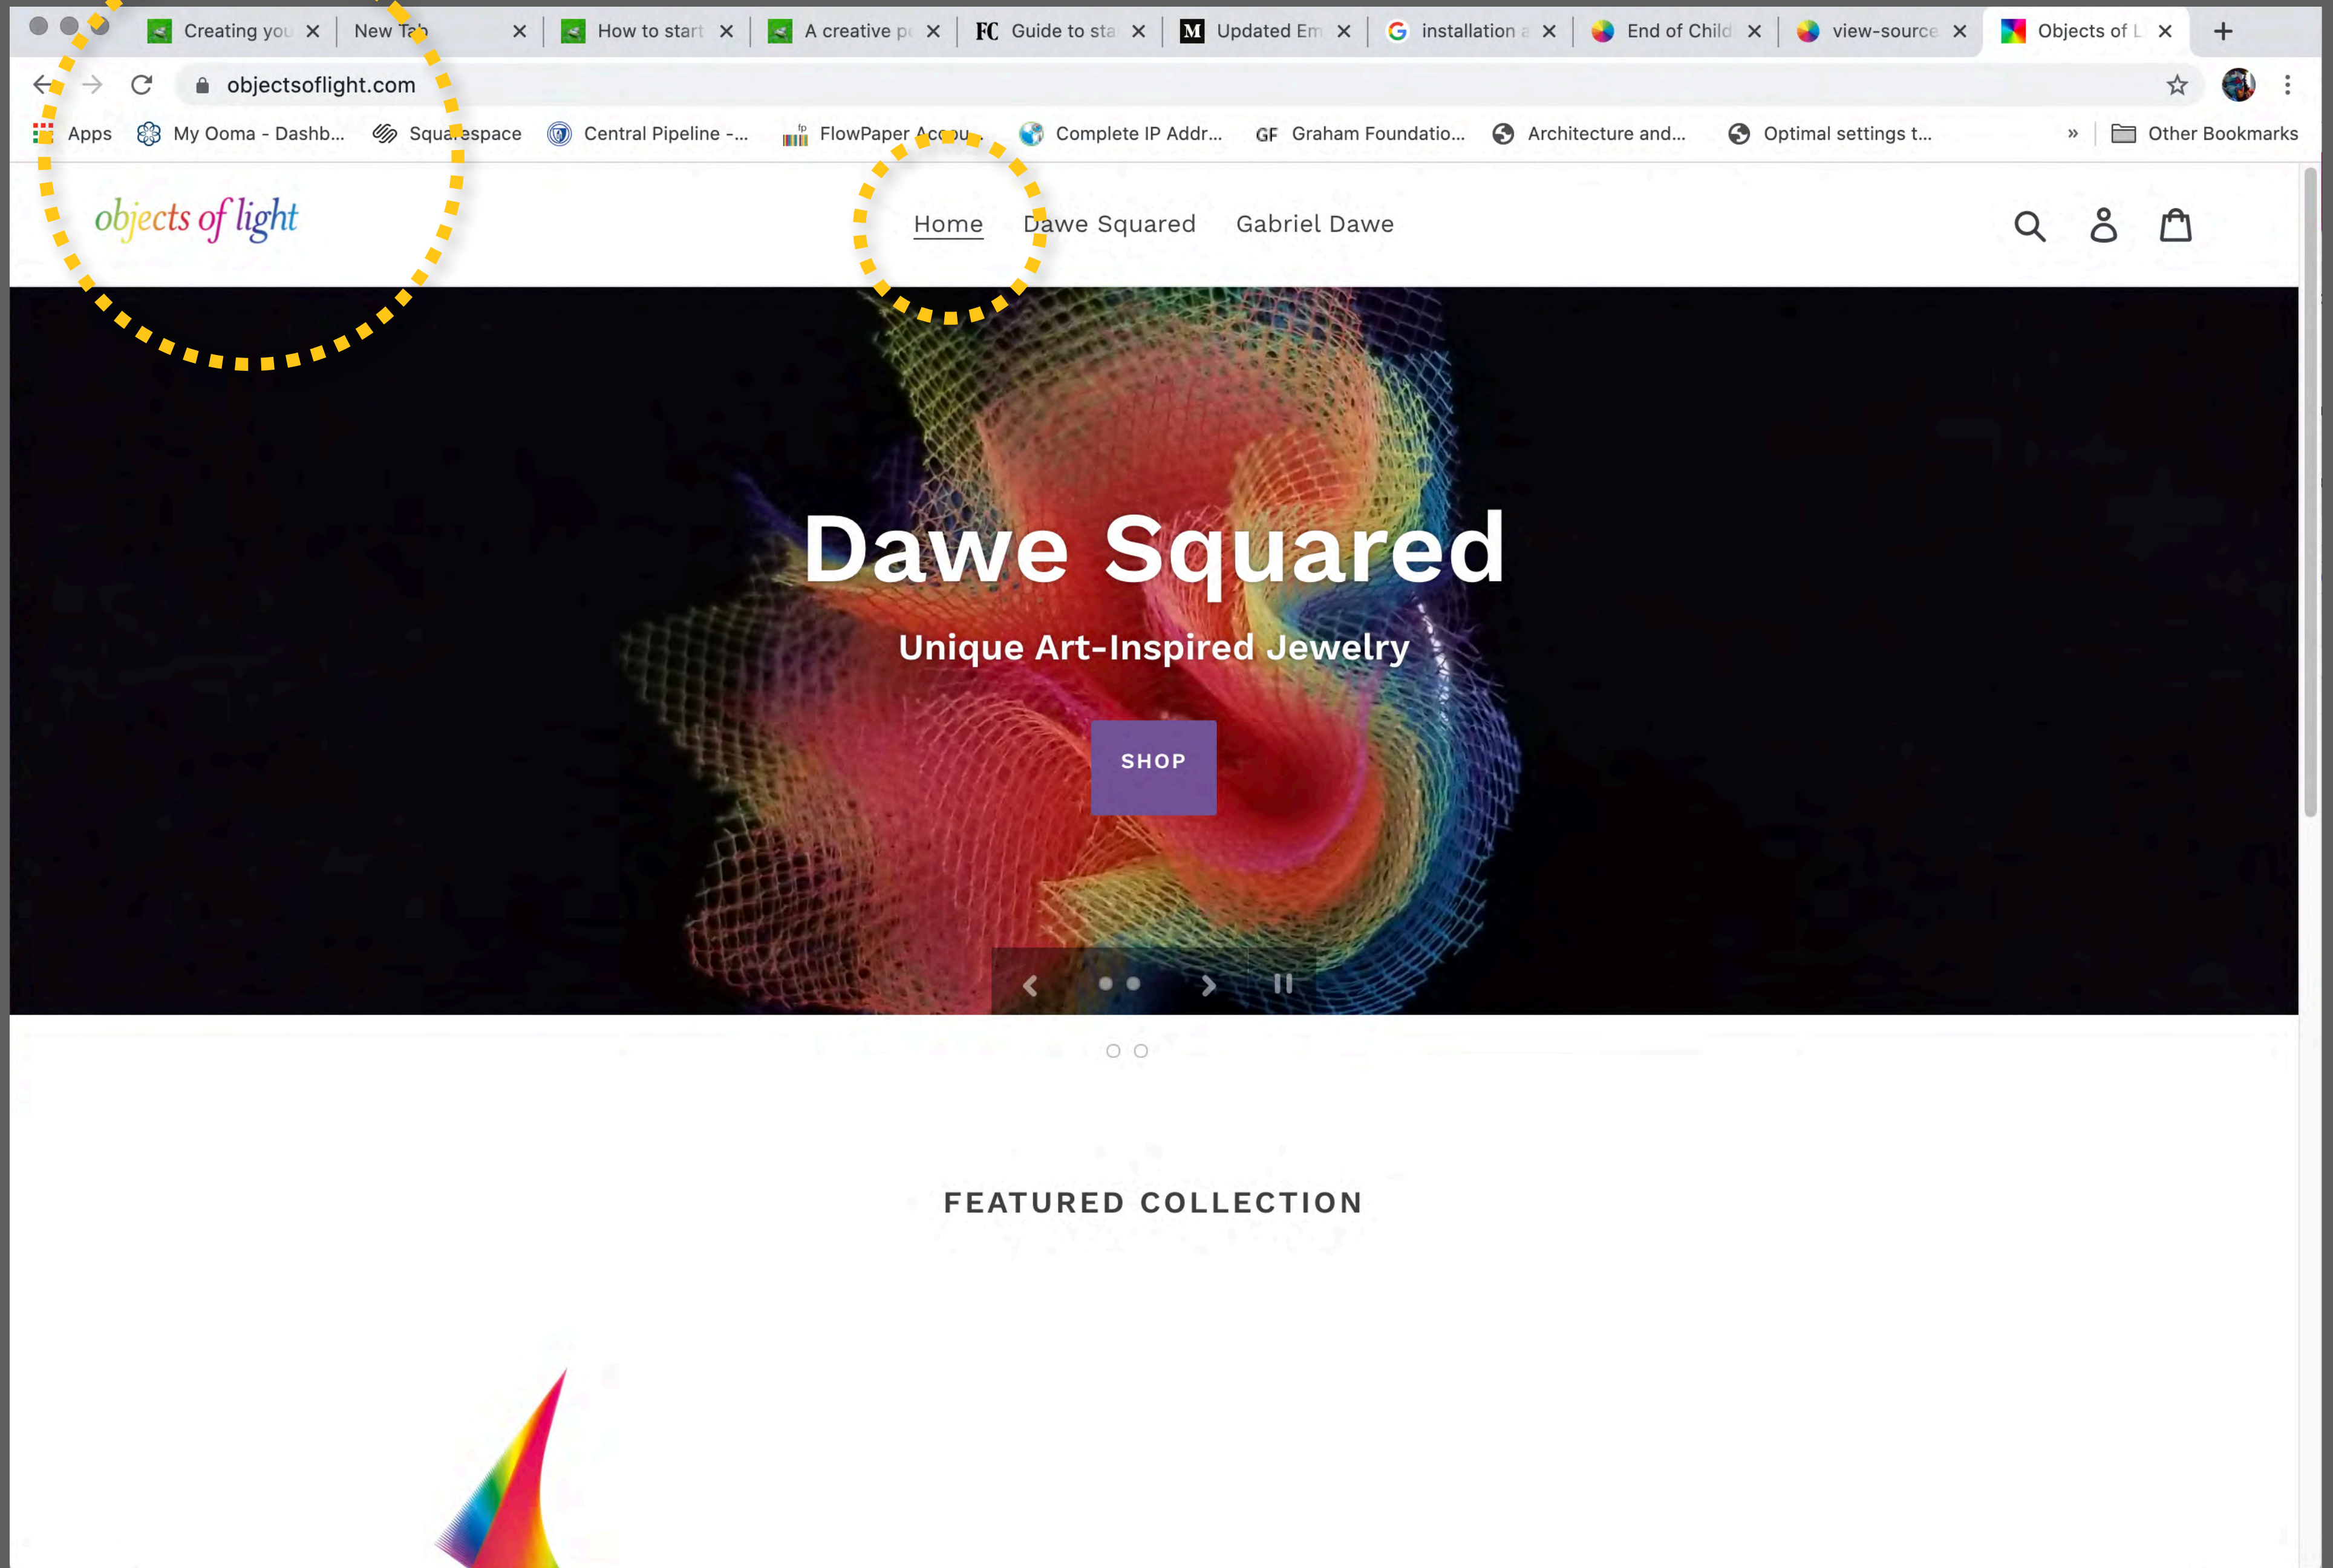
Creating you | New Tab | How to start | A creative p | Guide to sta | Updated Em | installation a | End of Child | view-source | Objects of L

objectsoflight.com

Apps | My Ooma - Dashb... | Squarespace | Central Pipeline -... | FlowPaper Accou... | Complete IP Addr... | Graham Foundatio... | Architecture and... | Optimal settings t... | » | Other Bookmarks

objects of light

Home | Dawe Squared | Gabriel Dawe

Dawe Squared

Unique Art-Inspired Jewelry

SHOP

FEATURED COLLECTION